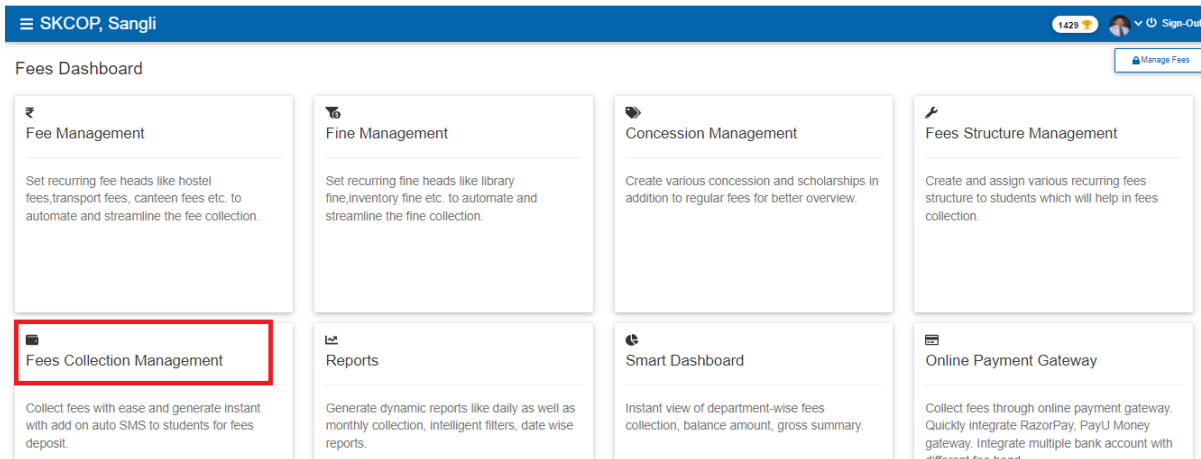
≡ SKCOP, Sangli

1429 🏆 Sign-Out

Fees Dashboard

Manage Fees

₹
Fee Management

Set recurring fee heads like hostel fees,transport fees, canteen fees etc. to automate and streamline the fee collection.

Fine Management

Set recurring fine heads like library fine,inventory fine etc. to automate and streamline the fine collection.

Concession Management

Create various concession and scholarships in addition to regular fees for better overview.

Fees Structure Management

Create and assign various recurring fees structure to students which will help in fees collection.

Fees Collection Management

Collect fees with ease and generate instant with add on auto SMS to students for fees deposit.

Reports

Generate dynamic reports like daily as well as monthly collection, intelligent filters, date wise reports.

Smart Dashboard

Instant view of department-wise fees collection, balance amount, gross summary.

Online Payment Gateway

Collect fees through online payment gateway. Quickly integrate RazorPay, PayU Money gateway. Integrate multiple bank account with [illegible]